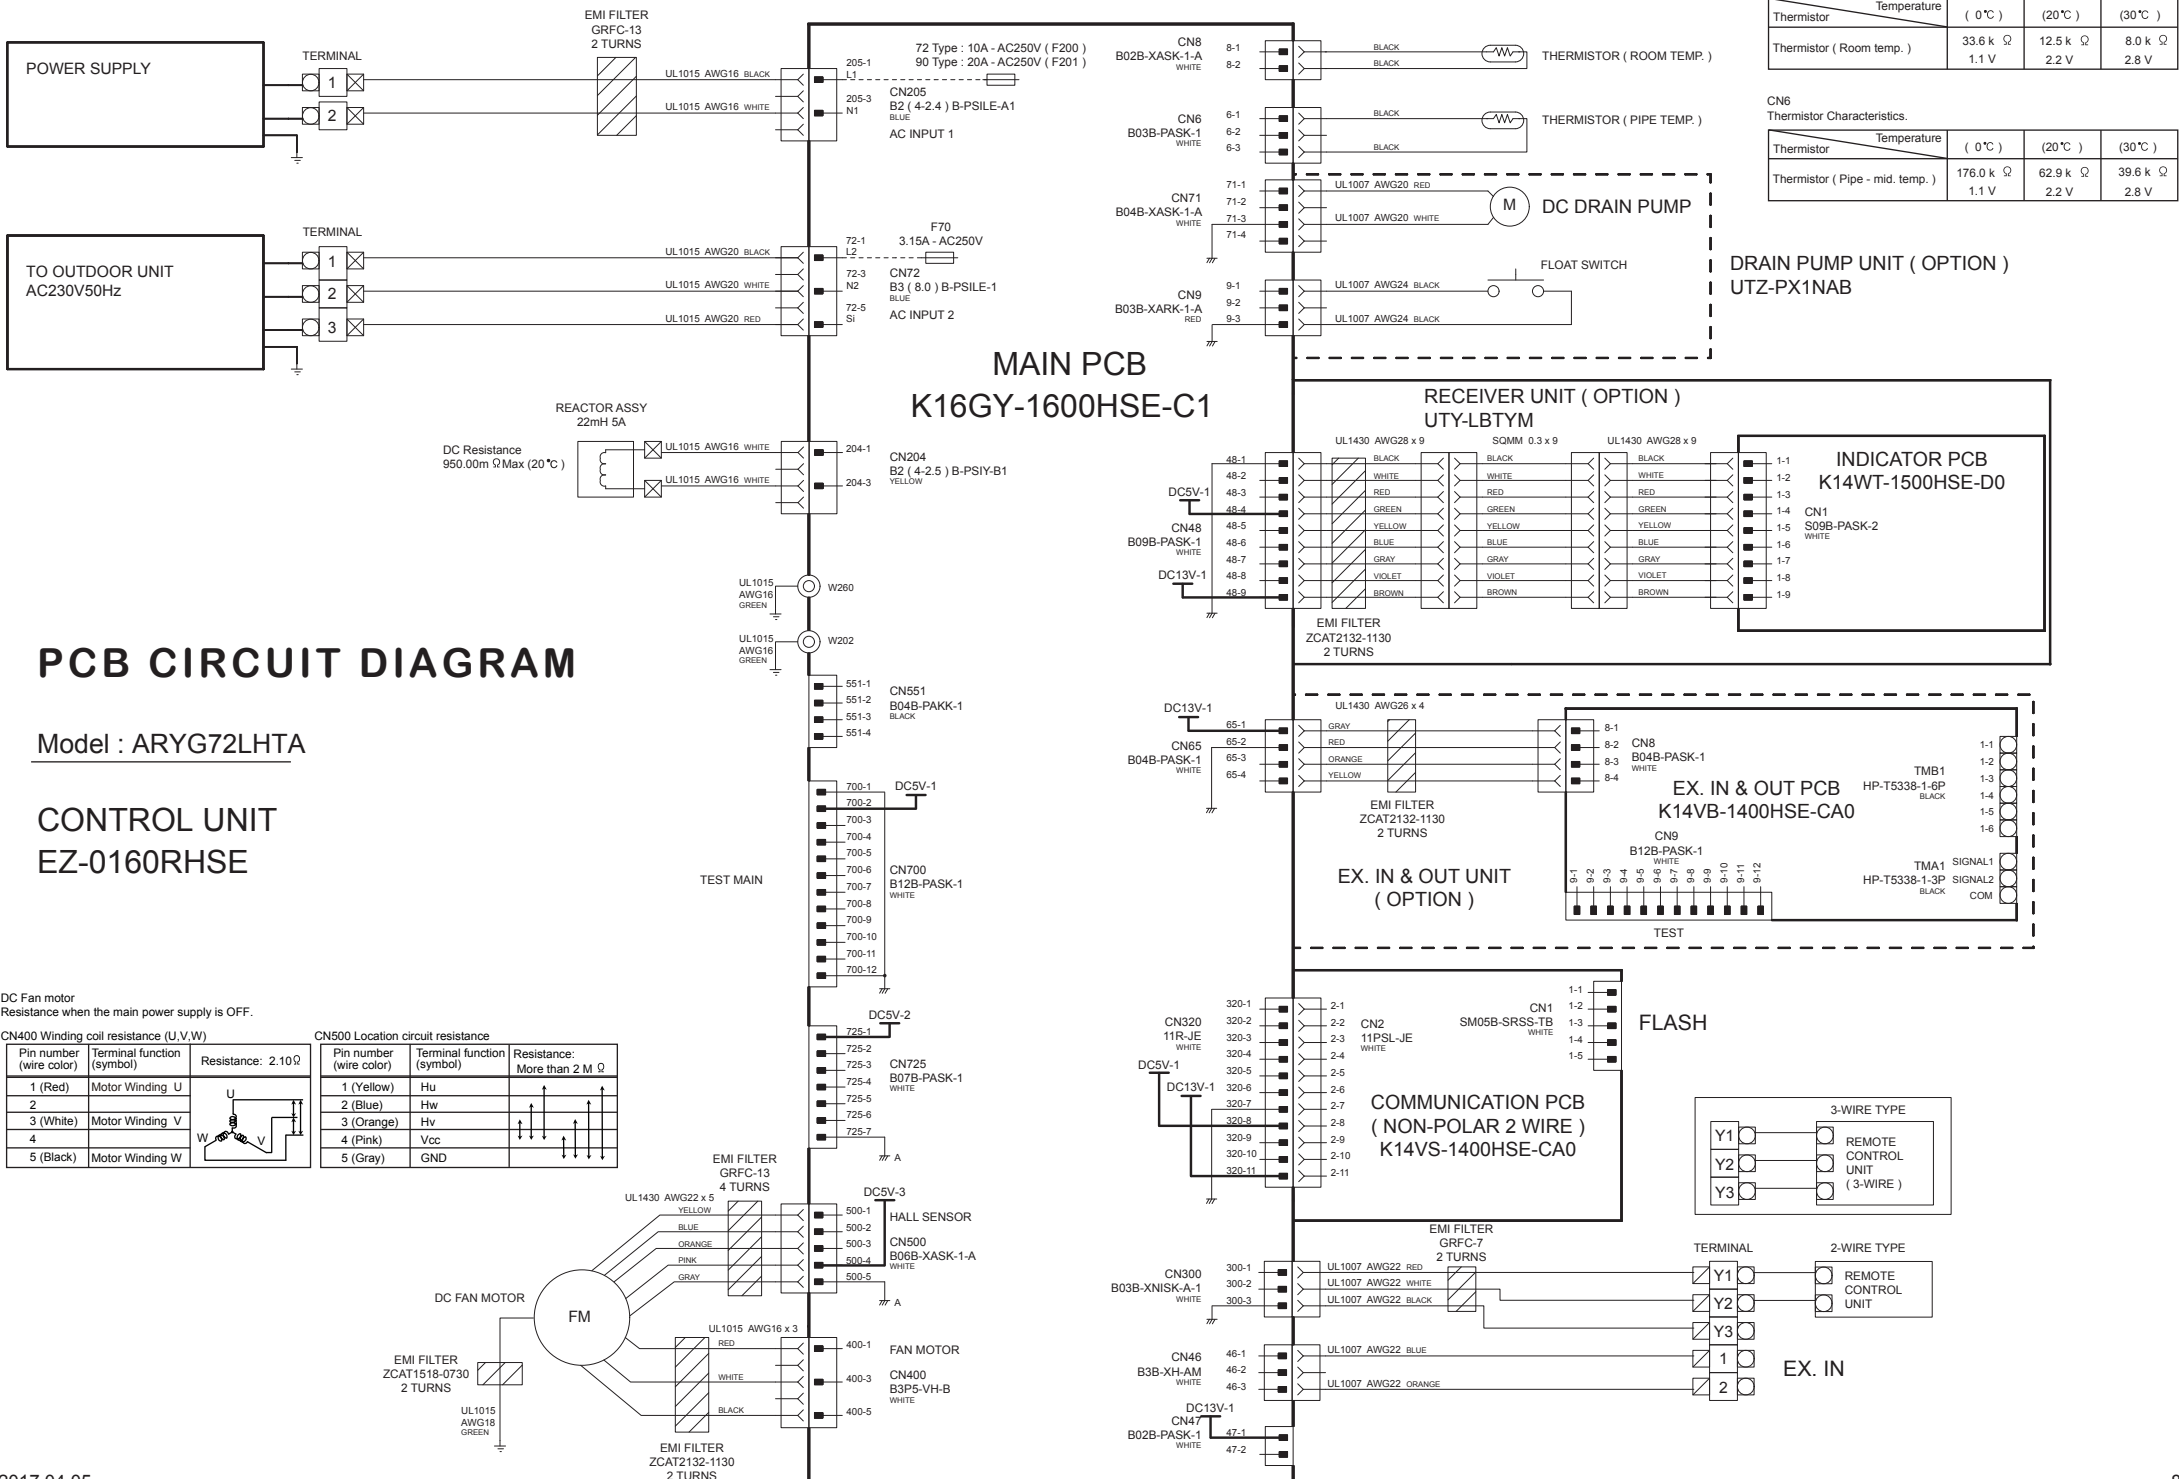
| Thermistor \ Temperature | ( 0℃ ) | (20℃ ) | (30℃ ) |
|---|---|---|---|
| Thermistor ( Room temp. ) | 33.6 k Ω 1.1 V | 12.5 k Ω 2.2 V | 8.0 k Ω 2.8 V |

CN6
Thermistor Characteristics.

| Thermistor \ Temperature | ( 0℃ ) | (20℃ ) | (30℃ ) |
|---|---|---|---|
| Thermistor ( Pipe - mid. temp. ) | 176.0 k Ω 1.1 V | 62.9 k Ω 2.2 V | 39.6 k Ω 2.8 V |

POWER SUPPLY
TERMINAL
1
2
EMI FILTER
GRFC-13
2 TURNS
UL1015 AWG16 BLACK
UL1015 AWG16 WHITE
205-1 L1
205-3 N1
72 Type : 10A - AC250V ( F200 )
90 Type : 20A - AC250V ( F201 )
CN205
B2 ( 4-2.4 ) B-PSILE-A1
BLUE
AC INPUT 1

TO OUTDOOR UNIT
AC230V50Hz
TERMINAL
1
2
3
UL1015 AWG20 BLACK
UL1015 AWG20 WHITE
UL1015 AWG20 RED
72-1 L2
72-3 N2
72-5 SI
F70
3.15A - AC250V
CN72
B3 ( 8.0 ) B-PSILE-1
BLUE
AC INPUT 2

CN8
B02B-XASK-1-A
WHITE
8-1
8-2
BLACK
BLACK
THERMISTOR ( ROOM TEMP. )

CN6
B03B-PASK-1
WHITE
6-1
6-2
6-3
BLACK
BLACK
THERMISTOR ( PIPE TEMP. )

CN71
B04B-XASK-1-A
WHITE
71-1
71-2
71-3
71-4
UL1007 AWG20 RED
UL1007 AWG20 WHITE
M
DC DRAIN PUMP

CN9
B03B-XARK-1-A
RED
9-1
9-2
9-3
UL1007 AWG24 BLACK
UL1007 AWG24 BLACK
FLOAT SWITCH
DRAIN PUMP UNIT ( OPTION )
UTZ-PX1NAB

MAIN PCB
K16GY-1600HSE-C1

REACTOR ASSY
22mH 5A
DC Resistance
950.00m ΩMax (20℃ )
UL1015 AWG16 WHITE
UL1015 AWG16 WHITE
204-1
204-3
CN204
B2 ( 4-2.5 ) B-PSIY-B1
YELLOW

RECEIVER UNIT ( OPTION )
UTY-LBTYM
UL1430 AWG28 x 9
SQMM 0.3 x 9
UL1430 AWG28 x 9
DC5V-1
CN48
B09B-PASK-1
WHITE
DC13V-1
48-1
48-2
48-3
48-4
48-5
48-6
48-7
48-8
48-9
BLACK
WHITE
RED
GREEN
YELLOW
BLUE
GRAY
VIOLET
BROWN
EMI FILTER
ZCAT2132-1130
2 TURNS
INDICATOR PCB
K14WT-1500HSE-D0
1-1
1-2
1-3
1-4
1-5
1-6
1-7
1-8
1-9
CN1
S09B-PASK-2
WHITE

UL1015 AWG16 GREEN
W260
UL1015 AWG16 GREEN
W202

PCB CIRCUIT DIAGRAM

551-1
551-2
551-3
551-4
CN551
B04B-PAKK-1
BLACK

Model : ARYG72LHTA

CONTROL UNIT
EZ-0160RHSE

DC5V-1
700-1
700-2
700-3
700-4
700-5
700-6
700-7
700-8
700-9
700-10
700-11
700-12
CN700
B12B-PASK-1
WHITE
TEST MAIN

DC13V-1
CN65
B04B-PASK-1
WHITE
65-1
65-2
65-3
65-4
UL1430 AWG26 x 4
GRAY
RED
ORANGE
YELLOW
EMI FILTER
ZCAT2132-1130
2 TURNS
8-1
8-2
8-3
8-4
CN8
B04B-PASK-1
WHITE
EX. IN & OUT PCB
K14VB-1400HSE-CA0
TMB1
HP-T5338-1-6P
BLACK
1-1
1-2
1-3
1-4
1-5
1-6
CN9
B12B-PASK-1
WHITE
9-1 9-2 9-3 9-4 9-5 9-6 9-7 9-8 9-9 9-10 9-11 9-12
TMA1
HP-T5338-1-3P
BLACK
SIGNAL1
SIGNAL2
COM
EX. IN & OUT UNIT
( OPTION )
TEST

DC Fan motor
Resistance when the main power supply is OFF.
CN400 Winding coil resistance (U,V,W)

| Pin number (wire color) | Terminal function (symbol) | Resistance: 2.10Ω |
|---|---|---|
| 1 (Red) | Motor Winding U | |
| 2 | | |
| 3 (White) | Motor Winding V | |
| 4 | | |
| 5 (Black) | Motor Winding W | |

U V W

CN500 Location circuit resistance

| Pin number (wire color) | Terminal function (symbol) | Resistance: More than 2 M Ω |
|---|---|---|
| 1 (Yellow) | Hu | |
| 2 (Blue) | Hw | |
| 3 (Orange) | Hv | |
| 4 (Pink) | Vcc | |
| 5 (Gray) | GND | |

DC5V-2
725-1
725-2
725-3
725-4
725-5
725-6
725-7
CN725
B07B-PASK-1
WHITE
A

CN320
11R-JE
WHITE
DC5V-1
DC13V-1
320-1
320-2
320-3
320-4
320-5
320-6
320-7
320-8
320-9
320-10
320-11
2-1
2-2
2-3
2-4
2-5
2-6
2-7
2-8
2-9
2-10
2-11
CN2
11PSL-JE
WHITE
CN1
SM05B-SRSS-TB
WHITE
1-1
1-2
1-3
1-4
1-5
FLASH
COMMUNICATION PCB
( NON-POLAR 2 WIRE )
K14VS-1400HSE-CA0

3-WIRE TYPE
Y1
Y2
Y3
REMOTE CONTROL UNIT ( 3-WIRE )

EMI FILTER
GRFC-13
4 TURNS
UL1430 AWG22 x 5
YELLOW
BLUE
ORANGE
PINK
GRAY
DC5V-3
500-1
500-2
500-3
500-4
500-5
HALL SENSOR
CN500
B06B-XASK-1-A
WHITE
A
DC FAN MOTOR
FM
UL1015 AWG16 x 3
RED
WHITE
BLACK
400-1
400-3
400-5
FAN MOTOR
CN400
B3P5-VH-B
WHITE
EMI FILTER
ZCAT1518-0730
2 TURNS
UL1015 AWG18 GREEN
EMI FILTER
ZCAT2132-1130
2 TURNS

EMI FILTER
GRFC-7
2 TURNS
CN300
B03B-XNISK-A-1
WHITE
300-1
300-2
300-3
UL1007 AWG22 RED
UL1007 AWG22 WHITE
UL1007 AWG22 BLACK
TERMINAL
Y1
Y2
Y3
2-WIRE TYPE
REMOTE CONTROL UNIT

CN46
B3B-XH-AM
WHITE
46-1
46-2
46-3
UL1007 AWG22 BLUE
UL1007 AWG22 ORANGE
1
2
EX. IN

DC13V-1
CN47
B02B-PASK-1
WHITE
47-1
47-2

2017.04.05